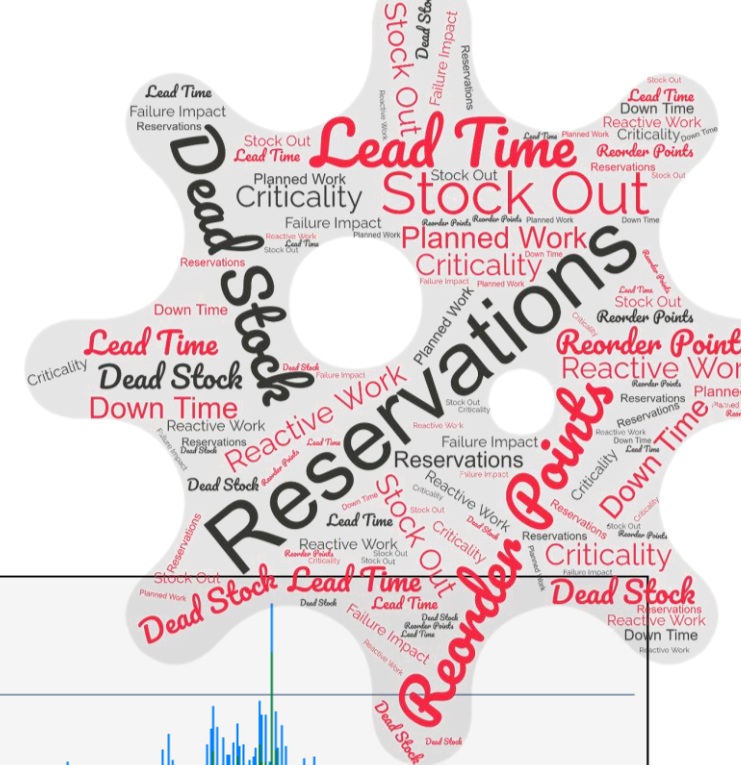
Dead Stock
Failure Impact
Reservations
Lead Time
Failure Impact
Reservations
Stock Out
Lead Time
Down Time
Reactive Work
Criticality
Reorder Points
Reservations
Stock Out
Lead Time
Stock Out
Lead Time
Stock Out
Planned Work
Criticality
Dead Stock
Failure Impact
Planned Work
Criticality
Reservations
Down Time
Lead Time
Criticality
Dead Stock
Down Time
Reactive Work
Reservations
Reservations
Reactive Work
Stock Out
Reorder Points
Reorder Points
Reactive Work
Down Time
Failure Impact
Reservations
Dead Stock
Stock Out
Reservations
Criticality
Lead Time
Reactive Work
Stock Out
Criticality
Dead Stock
Dead Stock
Lead Time
Failure Impact
Lead Time
Reorder Points
Criticality
Reservations
Dead Stock
Reservations
Reactive Work
Down Time